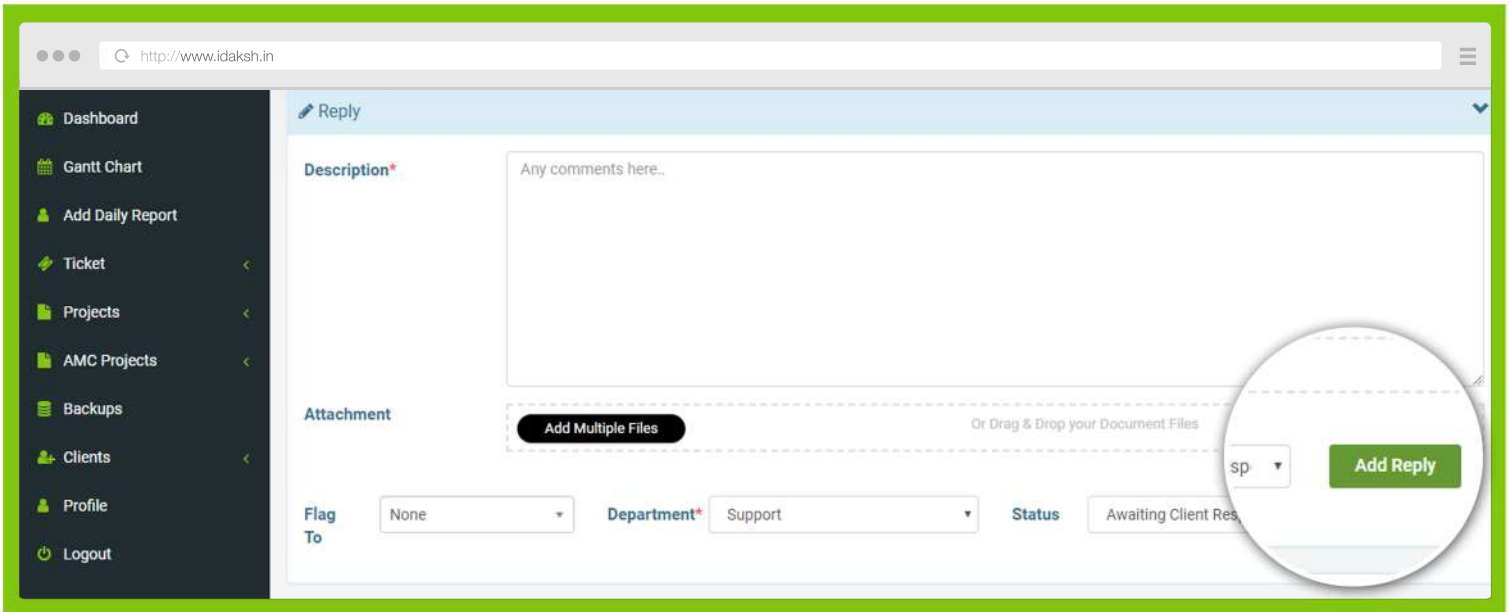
http://www.idaksh.in

Dashboard
Gantt Chart
Add Daily Report
Ticket
Projects
AMC Projects
Backups
Clients
Profile
Logout

Reply

Description*
Any comments here..

Attachment
Add Multiple Files
Or Drag & Drop your Document Files

Flag To
None
Department*
Support
Status
Awaiting Client Res
sp
Add Reply